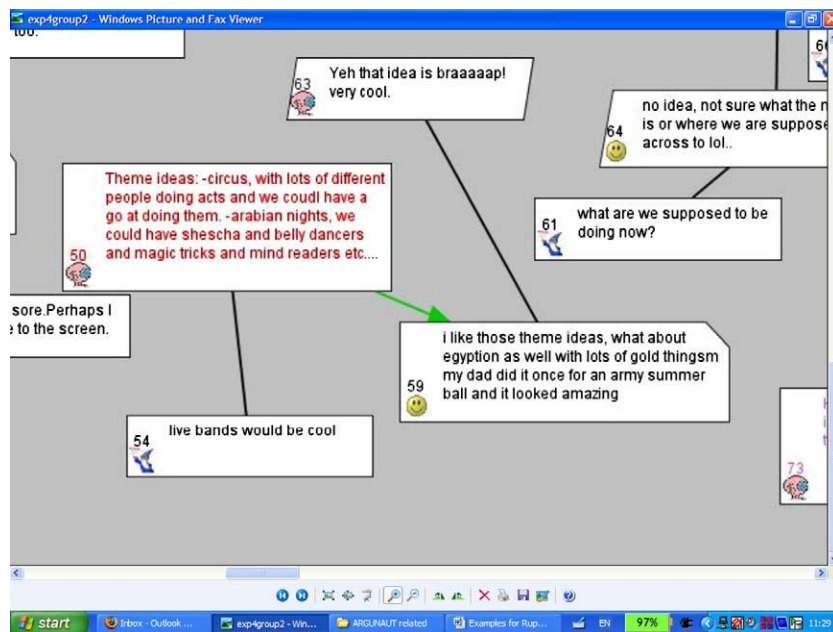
exp4group2 - Windows Picture and Fax Viewer

too.

63
Yeh that idea is braaaaap! very cool.

6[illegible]

64
no idea, not sure what the n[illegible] is or where we are suppose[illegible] across to lol..

50
Theme ideas: -circus, with lots of different people doing acts and we coudl have a go at doing them. -arabian nights, we could have shescha and belly dancers and magic tricks and mind readers etc....

61
what are we supposed to be doing now?

sore.Perhaps I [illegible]e to the screen.

59
i like those theme ideas, what about egyption as well with lots of gold thingsm my dad did it once for an army summer ball and it looked amazing

54
live bands would be cool

73

start
Inbox - Outlook ...
exp4group2 - Win...
ARGUNAUT related
Examples for Rup...
EN
97%
11:29